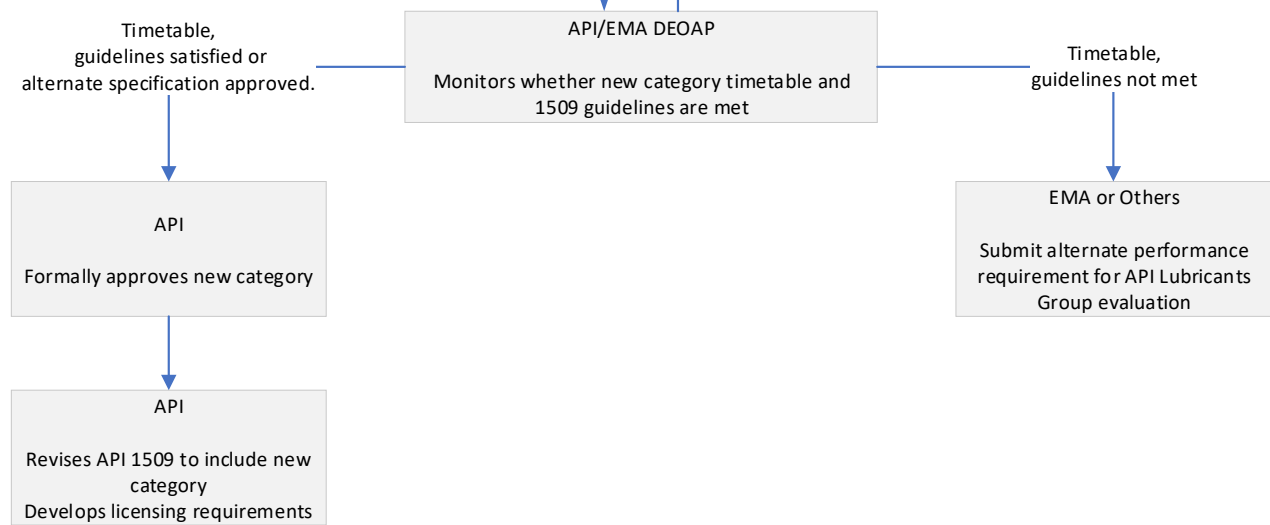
Timetable, guidelines satisfied or alternate specification approved.

API/EMA DEOAP

Monitors whether new category timetable and 1509 guidelines are met

Timetable, guidelines not met

API

Formally approves new category

EMA or Others

Submit alternate performance requirement for API Lubricants Group evaluation

API

Revises API 1509 to include new category
Develops licensing requirements